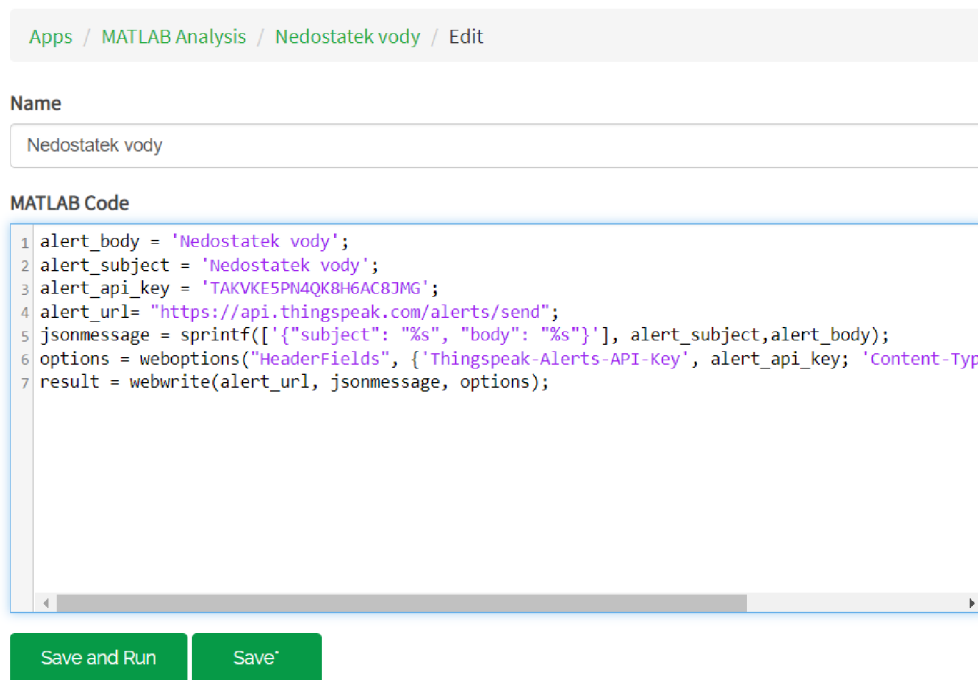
Apps / MATLAB Analysis / Nedostatek vody / Edit

Name

Nedostatek vody

MATLAB Code

1 alert_body = 'Nedostatek vody';
2 alert_subject = 'Nedostatek vody';
3 alert_api_key = 'TAKVKE5PN4QK8H6AC8JMG';
4 alert_url= "https://api.thingspeak.com/alerts/send";
5 jsonmessage = sprintf(['{"subject": "%s", "body": "%s"}'], alert_subject,alert_body);
6 options = weboptions("HeaderFields", {'Thingspeak-Alerts-API-Key', alert_api_key; 'Content-Typ
7 result = webwrite(alert_url, jsonmessage, options);

Save and Run Save